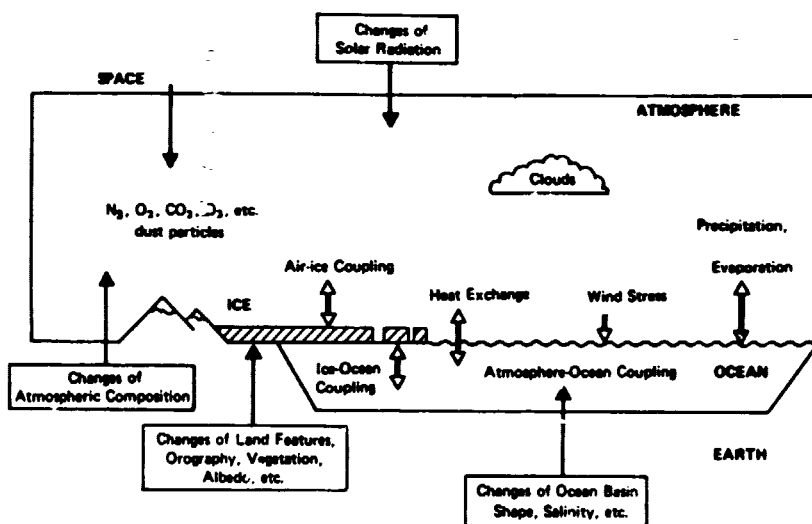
Changes of Solar Radiation

SPACE

ATMOSPHERE

Clouds

$N_2$, $O_2$, $CO_2$, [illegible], etc. dust particles

Precipitation,

Evaporation

Air-ice Coupling

ICE

Heat Exchange

Wind Stress

Ice-Ocean Coupling

Atmosphere-Ocean Coupling

OCEAN

Changes of Atmospheric Composition

Changes of Land Features, Orography, Vegetation, Albedo, etc.

EARTH

Changes of Ocean Basin Shape, Salinity, etc.